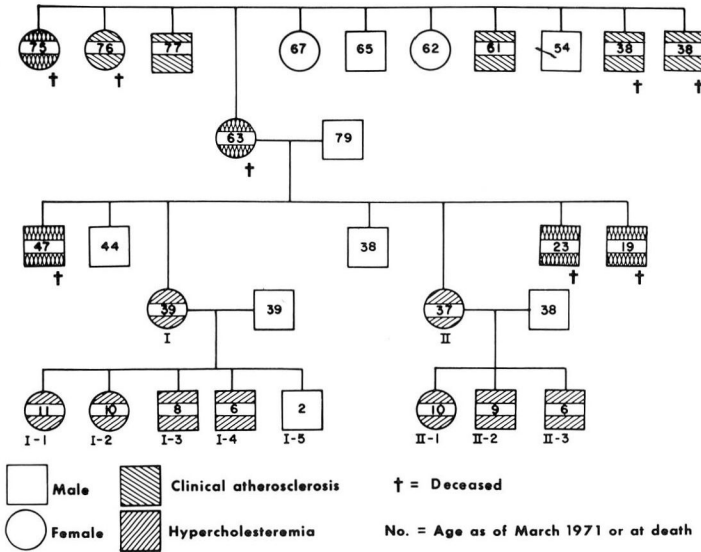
75 76 77 67 65 62 61 54 38 38

† † † †

63 79

†

47 44 38 23 19

† † †

39 39 37 38

I II

11 10 8 6 2 10 9 6

I-1 I-2 I-3 I-4 I-5 II-1 II-2 II-3

Male

Female

Clinical atherosclerosis

Hypercholesteremia

† = Deceased

No. = Age as of March 1971 or at death